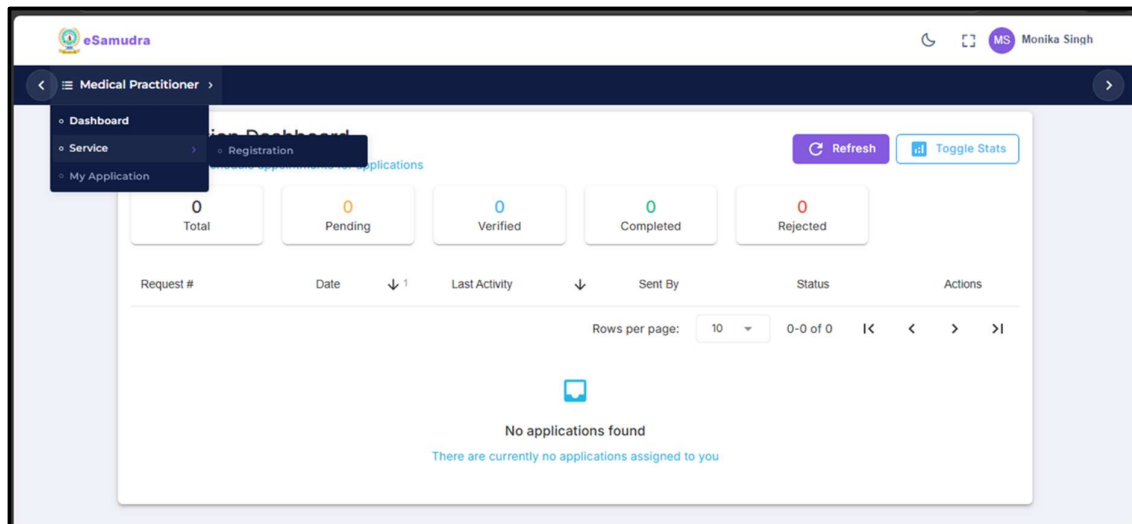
eSamudra

MS Monika Singh

Medical Practitioner

Dashboard
Service
Registration
My Application

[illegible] Dashboard
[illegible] applications

Refresh
Toggle Stats

0
Total

0
Pending

0
Verified

0
Completed

0
Rejected

| Request # | Date ↓ 1 | Last Activity ↓ | Sent By | Status | Actions |
|---|---|---|---|---|---|

Rows per page: 10 0-0 of 0

No applications found
There are currently no applications assigned to you